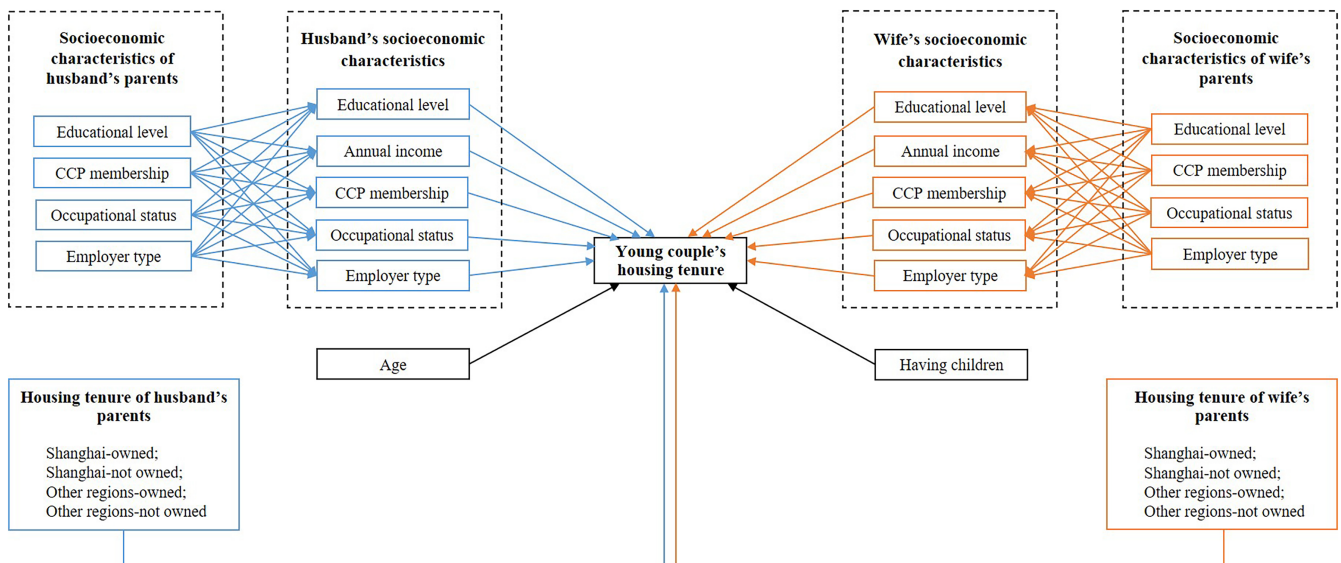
Socioeconomic characteristics of husband's parents

Educational level
CCP membership
Occupational status
Employer type

Husband's socioeconomic characteristics

Educational level
Annual income
CCP membership
Occupational status
Employer type

Young couple's housing tenure

Wife's socioeconomic characteristics

Educational level
Annual income
CCP membership
Occupational status
Employer type

Socioeconomic characteristics of wife's parents

Educational level
CCP membership
Occupational status
Employer type

Age

Having children

Housing tenure of husband's parents

Shanghai-owned;
Shanghai-not owned;
Other regions-owned;
Other regions-not owned

Housing tenure of wife's parents

Shanghai-owned;
Shanghai-not owned;
Other regions-owned;
Other regions-not owned